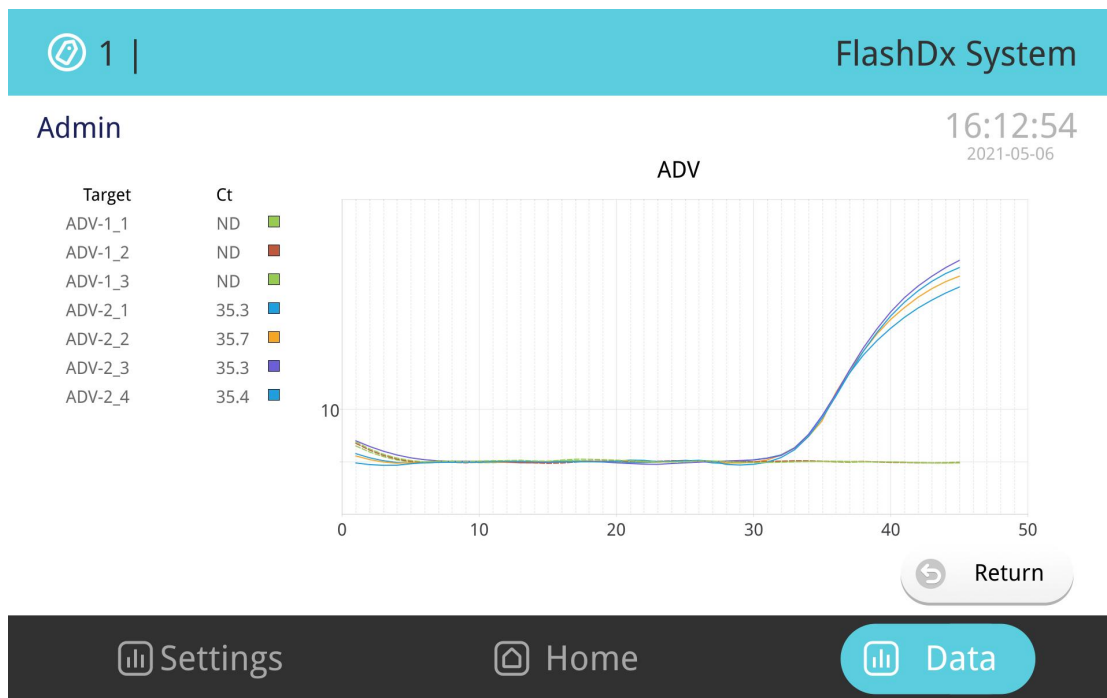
1 |

FlashDx System

Admin

16:12:54
2021-05-06

ADV

| Target | Ct |
|---|---|
| ADV-1_1 | ND |
| ADV-1_2 | ND |
| ADV-1_3 | ND |
| ADV-2_1 | 35.3 |
| ADV-2_2 | 35.7 |
| ADV-2_3 | 35.3 |
| ADV-2_4 | 35.4 |

10

0 10 20 30 40 50

Return

Settings

Home

Data